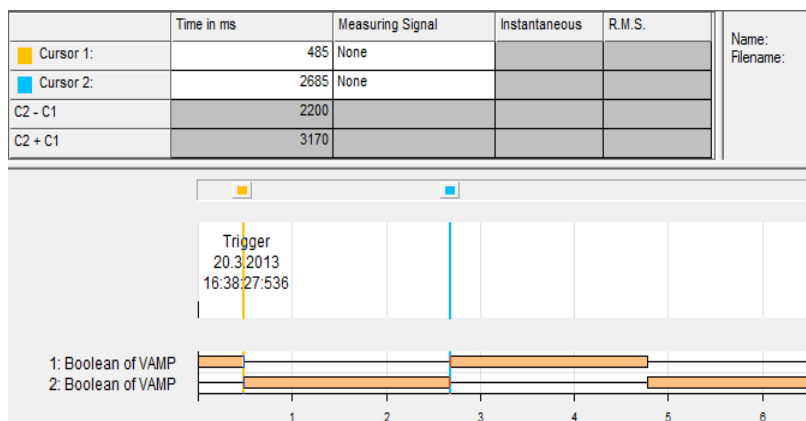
| | Time in ms | Measuring Signal | Instantaneous | R.M.S. |
|---|---|---|---|---|
| Cursor 1: | 485 | None | | |
| Cursor 2: | 2685 | None | | |
| C2 - C1 | 2200 | | | |
| C2 + C1 | 3170 | | | |

Name:
Filename:

Trigger
20.3.2013
16:38:27:536

1: Boolean of VAMP
2: Boolean of VAMP

1
2
3
4
5
6